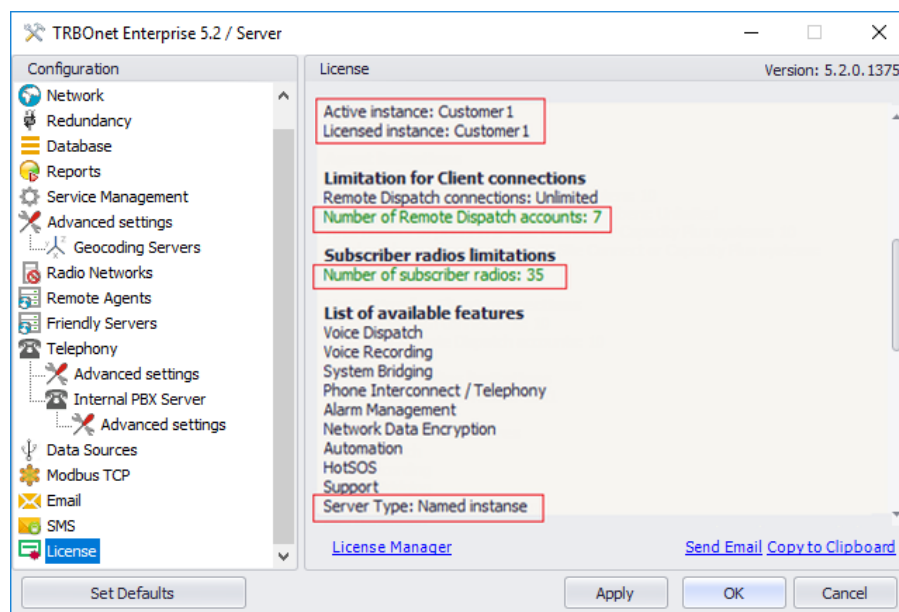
TRBOnet Enterprise 5.2 / Server

Configuration

Network
Redundancy
Database
Reports
Service Management
Advanced settings
Geocoding Servers
Radio Networks
Remote Agents
Friendly Servers
Telephony
Advanced settings
Internal PBX Server
Advanced settings
Data Sources
Modbus TCP
Email
SMS
License

License

Version: 5.2.0.1375

Active instance: Customer1
Licensed instance: Customer1

Limitation for Client connections
Remote Dispatch connections: Unlimited
Number of Remote Dispatch accounts: 7

Subscriber radios limitations
Number of subscriber radios: 35

List of available features
Voice Dispatch
Voice Recording
System Bridging
Phone Interconnect / Telephony
Alarm Management
Network Data Encryption
Automation
HotSOS
Support
Server Type: Named instanse

License Manager

Send Email Copy to Clipboard

Set Defaults

Apply

OK

Cancel